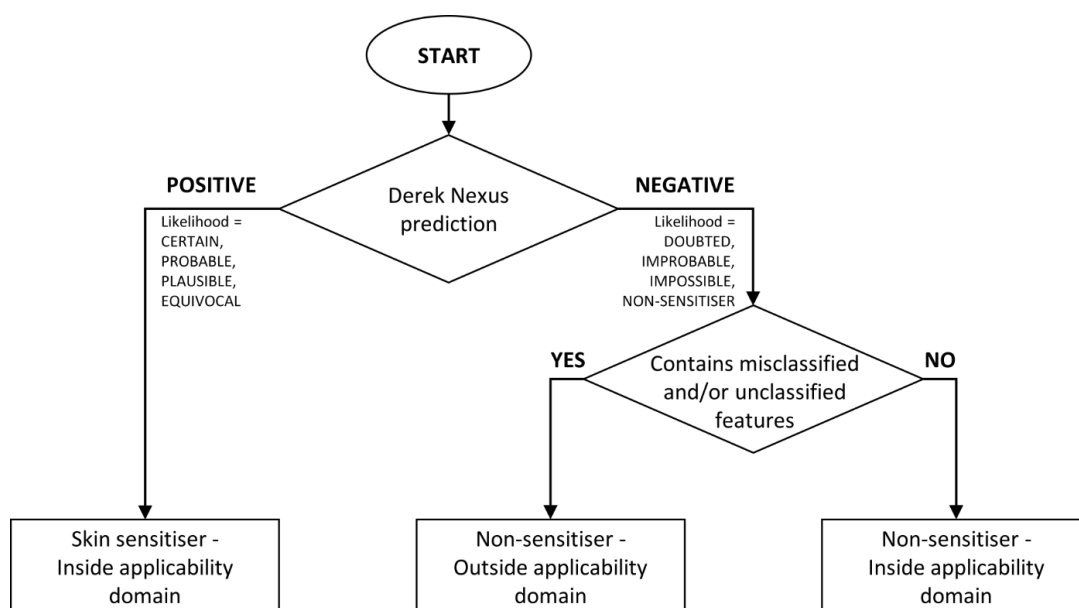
START

Derek Nexus prediction

POSITIVE

Likelihood = CERTAIN, PROBABLE, PLAUSIBLE, EQUIVOCAL

NEGATIVE

Likelihood = DOUBTED, IMPROBABLE, IMPOSSIBLE, NON-SENSITISER

YES

Contains misclassified and/or unclassified features

NO

Skin sensitiser - Inside applicability domain

Non-sensitiser - Outside applicability domain

Non-sensitiser - Inside applicability domain